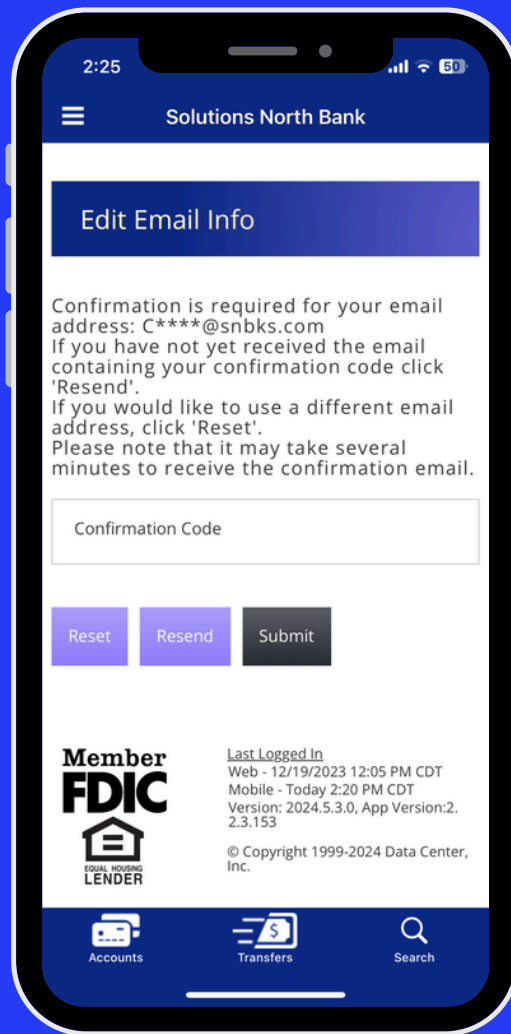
2:25

50

Solutions North Bank

Edit Email Info

Confirmation is required for your email address: C****@snbks.com
If you have not yet received the email containing your confirmation code click 'Resend'.
If you would like to use a different email address, click 'Reset'.
Please note that it may take several minutes to receive the confirmation email.

Confirmation Code

Reset

Resend

Submit

Member FDIC

EQUAL HOUSING LENDER

Last Logged In
Web - 12/19/2023 12:05 PM CDT
Mobile - Today 2:20 PM CDT
Version: 2024.5.3.0, App Version:2.2.3.153

© Copyright 1999-2024 Data Center, Inc.

Accounts

Transfers

Search